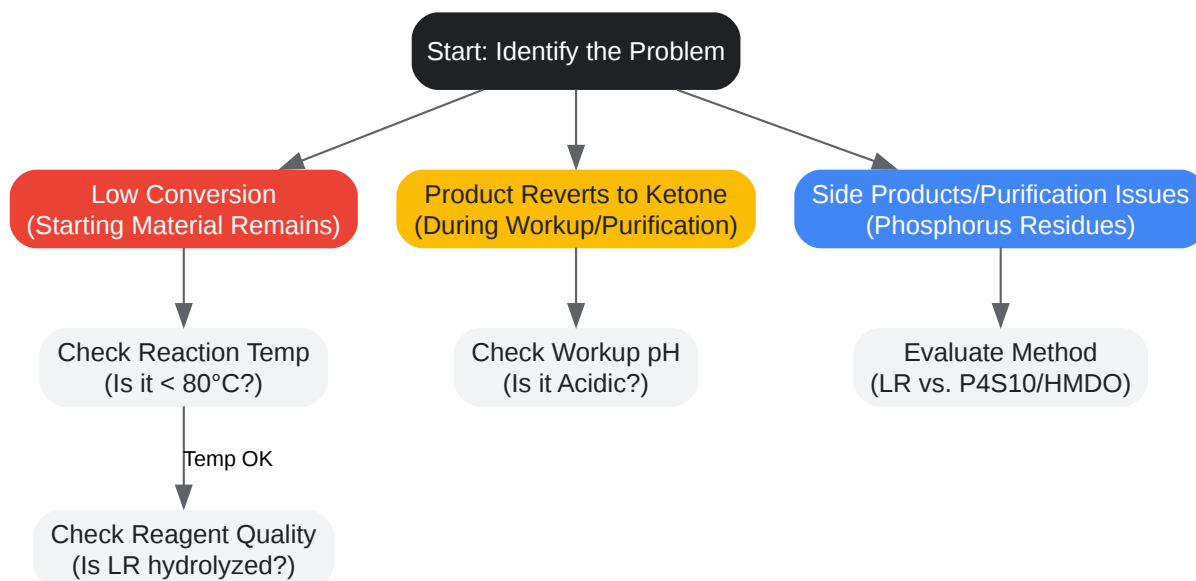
Start: Identify the Problem

Low Conversion
(Starting Material Remains)

Product Reverts to Ketone
(During Workup/Purification)

Side Products/Purification Issues
(Phosphorus Residues)

Check Reaction Temp
(Is it < 80°C?)

Check Workup pH
(Is it Acidic?)

Evaluate Method
(LR vs. P4S10/HMDO)

Temp OK

Check Reagent Quality
(Is LR hydrolyzed?)